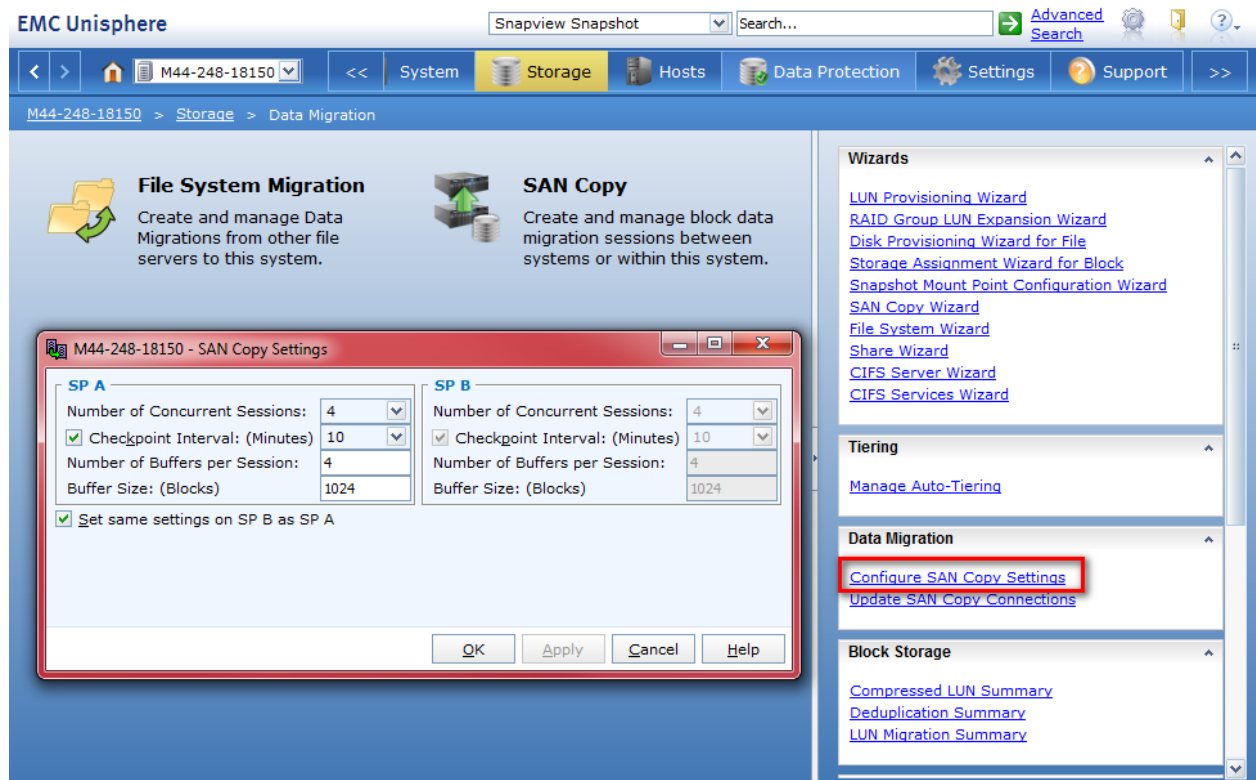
EMC Unisphere

Snapview Snapshot

Search...

Advanced Search

M44-248-18150

<<

System

Storage

Hosts

Data Protection

Settings

Support

>>

M44-248-18150 > Storage > Data Migration

File System Migration

Create and manage Data Migrations from other file servers to this system.

SAN Copy

Create and manage block data migration sessions between systems or within this system.

M44-248-18150 - SAN Copy Settings

SP A

| | |
|---|---|
| Number of Concurrent Sessions: | 4 |
| Checkpoint Interval: (Minutes) | 10 |
| Number of Buffers per Session: | 4 |
| Buffer Size: (Blocks) | 1024 |

SP B

| | |
|---|---|
| Number of Concurrent Sessions: | 4 |
| Checkpoint Interval: (Minutes) | 10 |
| Number of Buffers per Session: | 4 |
| Buffer Size: (Blocks) | 1024 |

Set same settings on SP B as SP A

OK

Apply

Cancel

Help

Wizards

LUN Provisioning Wizard
RAID Group LUN Expansion Wizard
Disk Provisioning Wizard for File
Storage Assignment Wizard for Block
Snapshot Mount Point Configuration Wizard
SAN Copy Wizard
File System Wizard
Share Wizard
CIFS Server Wizard
CIFS Services Wizard

Tiering

Manage Auto-Tiering

Data Migration

Configure SAN Copy Settings
Update SAN Copy Connections

Block Storage

Compressed LUN Summary
Deduplication Summary
LUN Migration Summary